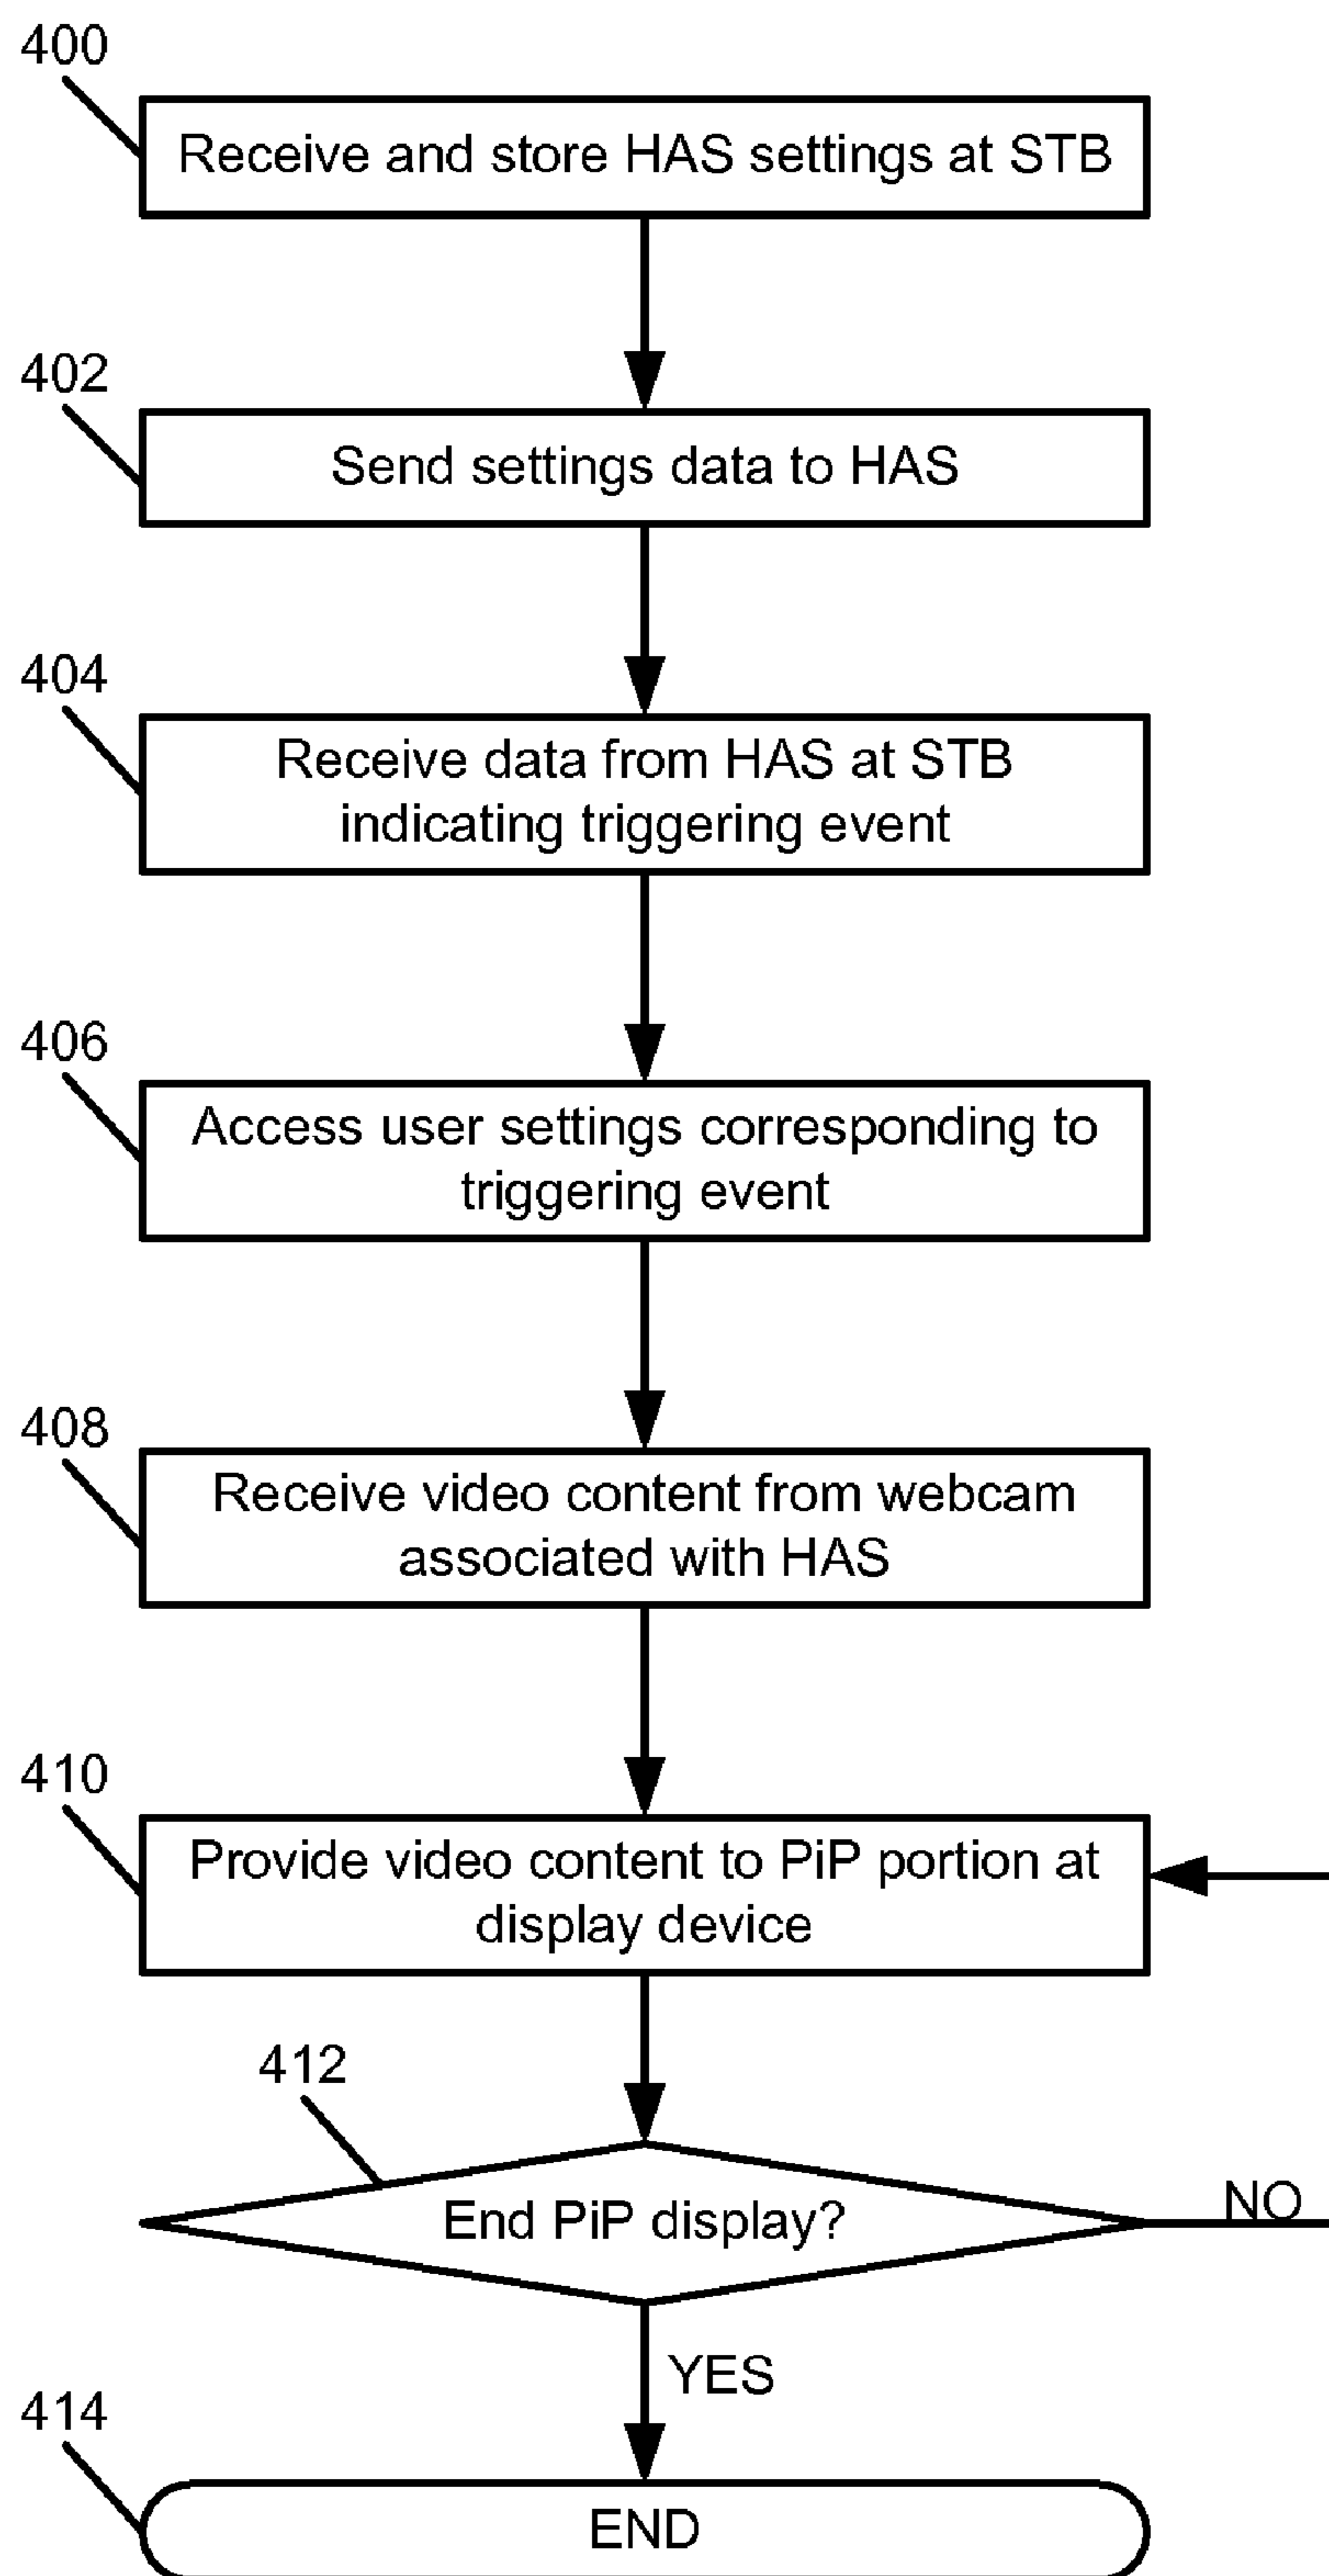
400

Receive and store HAS settings at STB

402

Send settings data to HAS

404

Receive data from HAS at STB indicating triggering event

406

Access user settings corresponding to triggering event

408

Receive video content from webcam associated with HAS

410

Provide video content to PiP portion at display device

412

End PiP display?

NO

YES

414

END